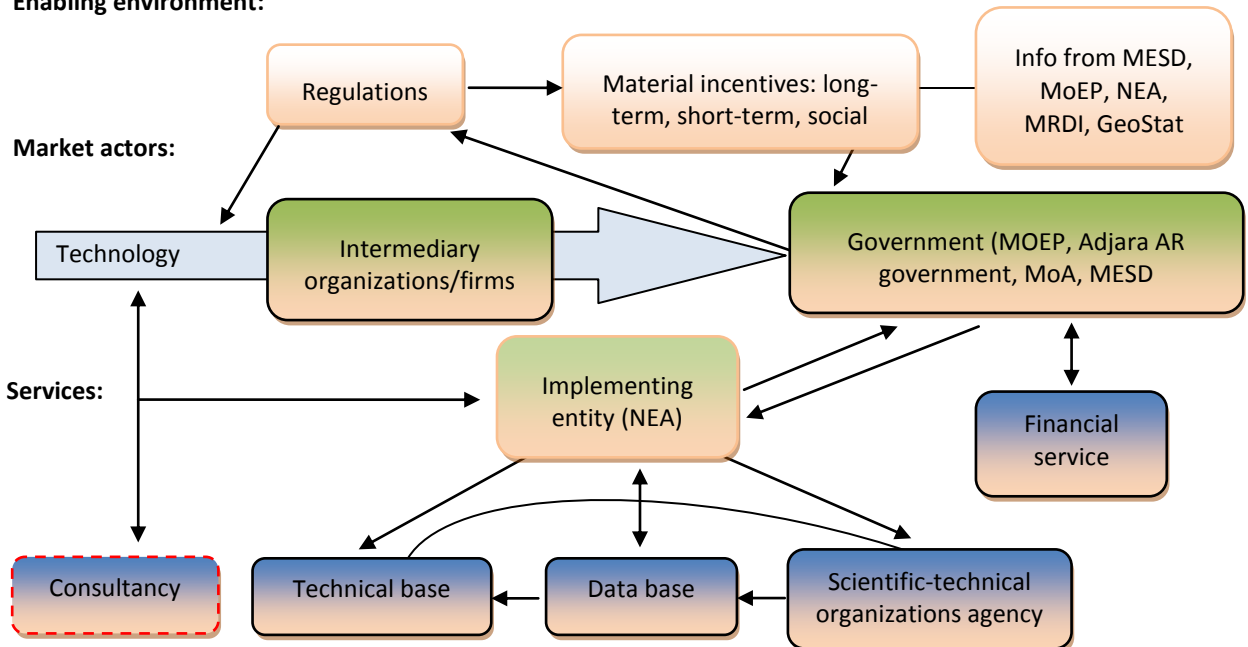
Enabling environment:

Regulations

Material incentives: long-term, short-term, social

Info from MESD, MoEP, NEA, MRDI, GeoStat

Market actors:

Technology

Intermediary organizations/firms

Government (MOEP, Adjara AR government, MoA, MESD

Services:

Implementing entity (NEA)

Financial service

Consultancy

Technical base

Data base

Scientific-technical organizations agency